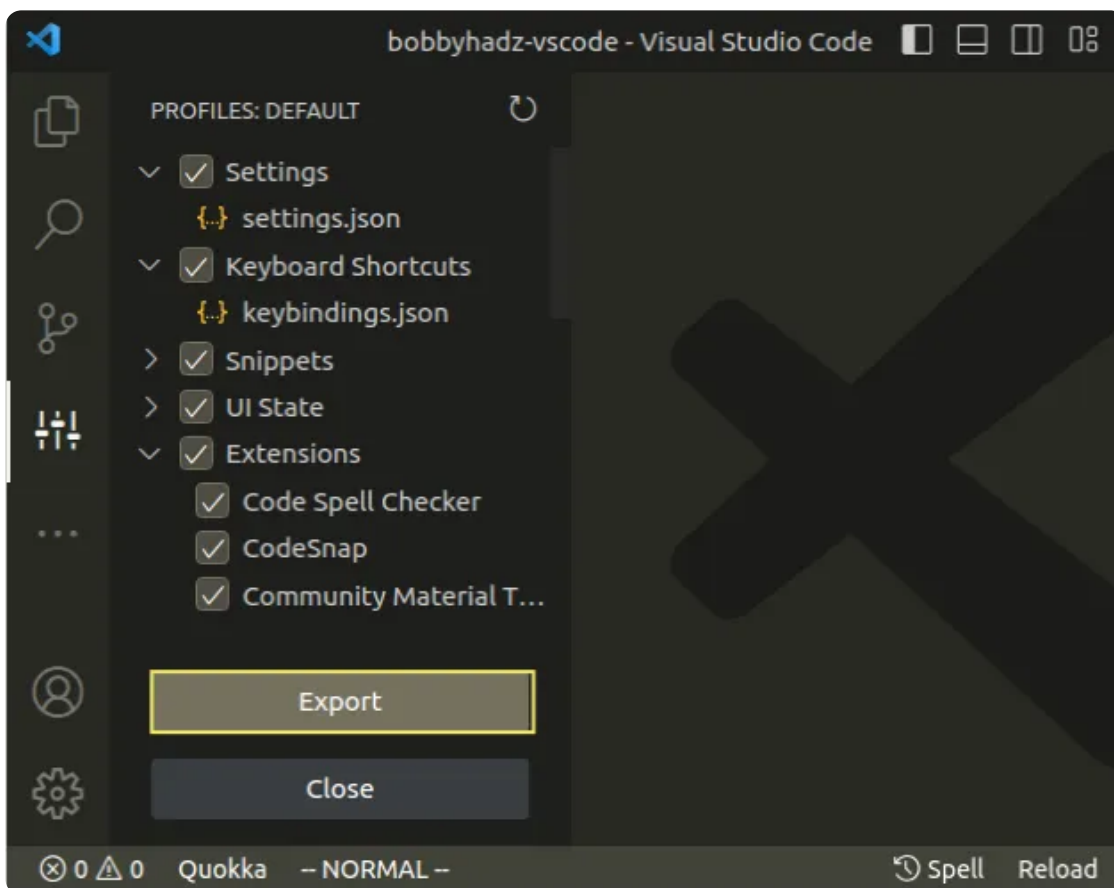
bobbyhadz-vscode - Visual Studio Code

PROFILES: DEFAULT

Settings
settings.json
Keyboard Shortcuts
keybindings.json
Snippets
UI State
Extensions
Code Spell Checker
CodeSnap
Community Material T...

Export

Close

⊗ 0 ⚠ 0 Quokka -- NORMAL -- Spell Reload